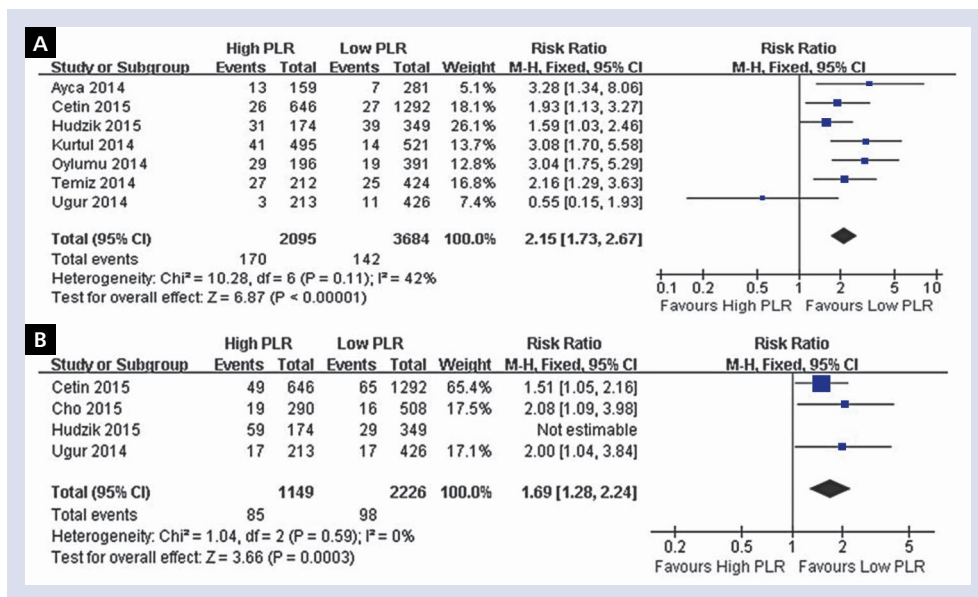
A

| | High PLR | | Low PLR | | | Risk Ratio |
|---|---|---|---|---|---|---|
| Study or Subgroup | Events | Total | Events | Total | Weight | M-H, Fixed, 95% CI |
| Ayca 2014 | 13 | 159 | 7 | 281 | 5.1% | 3.28 [1.34, 8.06] |
| Cetin 2015 | 26 | 646 | 27 | 1292 | 18.1% | 1.93 [1.13, 3.27] |
| Hudzik 2015 | 31 | 174 | 39 | 349 | 26.1% | 1.59 [1.03, 2.46] |
| Kurtul 2014 | 41 | 495 | 14 | 521 | 13.7% | 3.08 [1.70, 5.58] |
| Oylumu 2014 | 29 | 196 | 19 | 391 | 12.8% | 3.04 [1.75, 5.29] |
| Temiz 2014 | 27 | 212 | 25 | 424 | 16.8% | 2.16 [1.29, 3.63] |
| Ugur 2014 | 3 | 213 | 11 | 426 | 7.4% | 0.55 [0.15, 1.93] |
| Total (95% CI) | | 2095 | | 3684 | 100.0% | 2.15 [1.73, 2.67] |
| Total events | 170 | | 142 | | | |

Heterogeneity: Chi² = 10.28, df = 6 (P = 0.11); I² = 42%
Test for overall effect: Z = 6.87 (P < 0.00001)

Risk Ratio
M-H, Fixed, 95% CI
0.1 0.2 0.5 1 2 5 10
Favours High PLR Favours Low PLR

B

| | High PLR | | Low PLR | | | Risk Ratio |
|---|---|---|---|---|---|---|
| Study or Subgroup | Events | Total | Events | Total | Weight | M-H, Fixed, 95% CI |
| Cetin 2015 | 49 | 646 | 65 | 1292 | 65.4% | 1.51 [1.05, 2.16] |
| Cho 2015 | 19 | 290 | 16 | 508 | 17.5% | 2.08 [1.09, 3.98] |
| Hudzik 2015 | 59 | 174 | 29 | 349 | | Not estimable |
| Ugur 2014 | 17 | 213 | 17 | 426 | 17.1% | 2.00 [1.04, 3.84] |
| Total (95% CI) | | 1149 | | 2226 | 100.0% | 1.69 [1.28, 2.24] |
| Total events | 85 | | 98 | | | |

Heterogeneity: Chi² = 1.04, df = 2 (P = 0.59); I² = 0%
Test for overall effect: Z = 3.66 (P = 0.0003)

Risk Ratio
M-H, Fixed, 95% CI
0.2 0.5 1 2 5
Favours High PLR Favours Low PLR